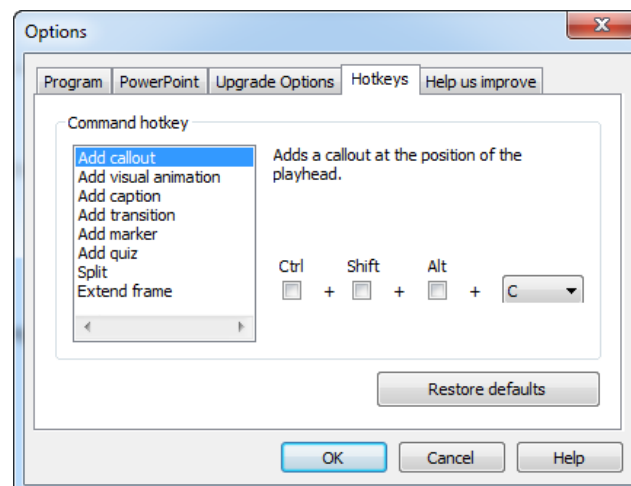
Options

Program | PowerPoint | Upgrade Options | Hotkeys | Help us improve

Command hotkey

Add callout
Add visual animation
Add caption
Add transition
Add marker
Add quiz
Split
Extend frame

Adds a callout at the position of the playhead.

Ctrl + Shift + Alt + C

Restore defaults

OK | Cancel | Help